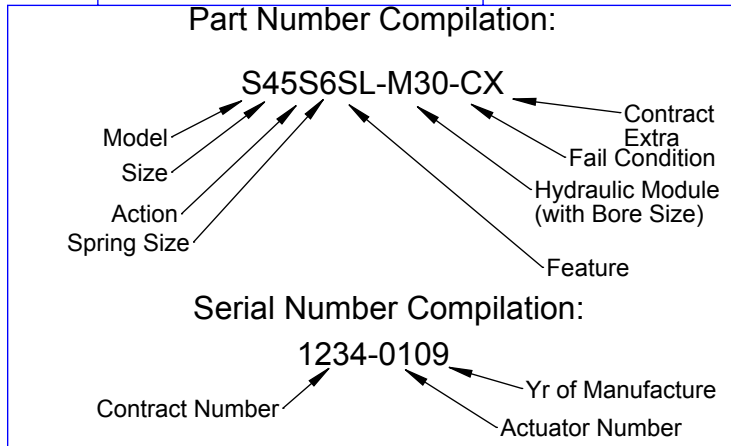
Part Number Compilation:

S45S6SL-M30-CX

Model
Size
Action
Spring Size
Contract Extra
Fail Condition
Hydraulic Module (with Bore Size)
Feature

Serial Number Compilation:

1234-0109

Contract Number
Yr of Manufacture
Actuator Number